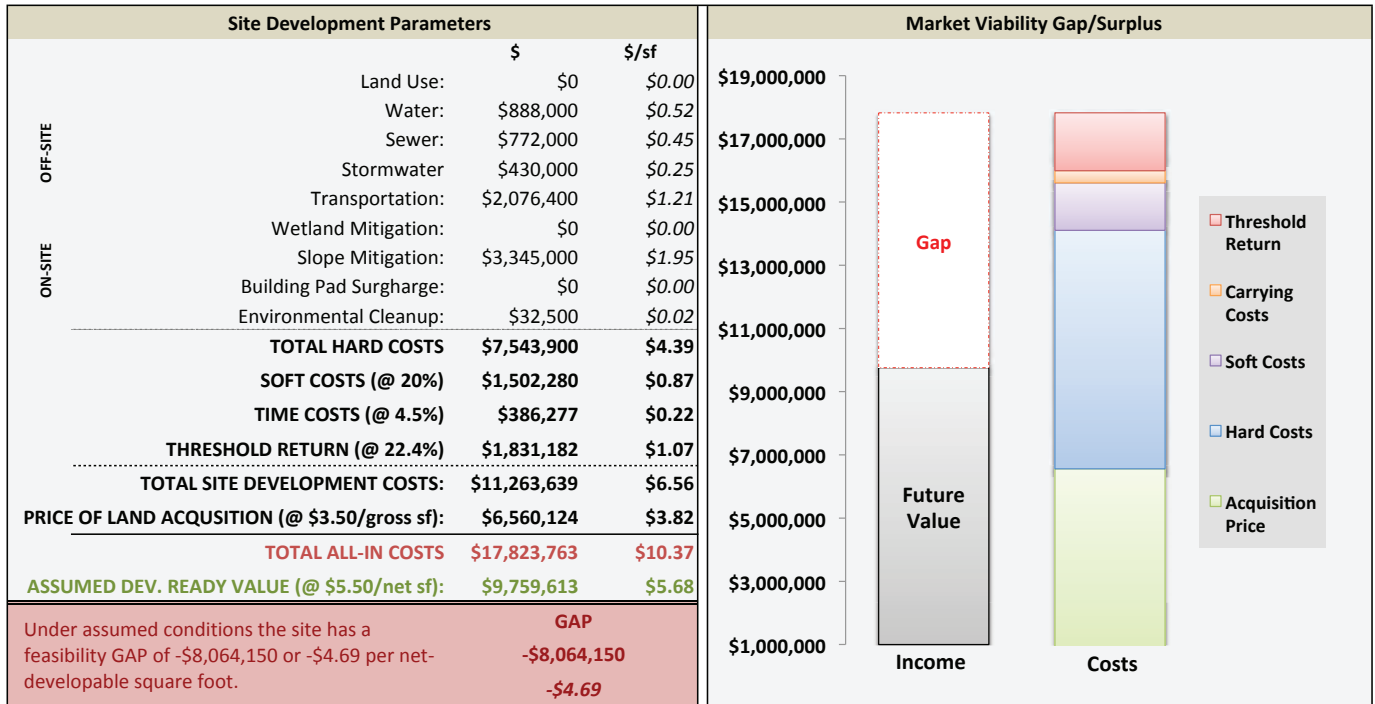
Site Development Parameters

| | | $ | $/sf |
|---|---|---|---|
| OFF-SITE | Land Use: | $0 | $0.00 |
| | Water: | $888,000 | $0.52 |
| | Sewer: | $772,000 | $0.45 |
| | Stormwater | $430,000 | $0.25 |
| | Transportation: | $2,076,400 | $1.21 |
| ON-SITE | Wetland Mitigation: | $0 | $0.00 |
| | Slope Mitigation: | $3,345,000 | $1.95 |
| | Building Pad Surgharge: | $0 | $0.00 |
| | Environmental Cleanup: | $32,500 | $0.02 |
| | TOTAL HARD COSTS | $7,543,900 | $4.39 |
| | SOFT COSTS (@ 20%) | $1,502,280 | $0.87 |
| | TIME COSTS (@ 4.5%) | $386,277 | $0.22 |
| | THRESHOLD RETURN (@ 22.4%) | $1,831,182 | $1.07 |
| | TOTAL SITE DEVELOPMENT COSTS: | $11,263,639 | $6.56 |
| | PRICE OF LAND ACQUSITION (@ $3.50/gross sf): | $6,560,124 | $3.82 |
| | TOTAL ALL-IN COSTS | $17,823,763 | $10.37 |
| | ASSUMED DEV. READY VALUE (@ $5.50/net sf): | $9,759,613 | $5.68 |

Under assumed conditions the site has a feasibility GAP of -$8,064,150 or -$4.69 per net-developable square foot.

GAP
-$8,064,150
-$4.69

Market Viability Gap/Surplus

$19,000,000
$17,000,000
$15,000,000
$13,000,000
$11,000,000
$9,000,000
$7,000,000
$5,000,000
$3,000,000
$1,000,000

Gap
Future Value
Income
Costs

Threshold Return
Carrying Costs
Soft Costs
Hard Costs
Acquisition Price